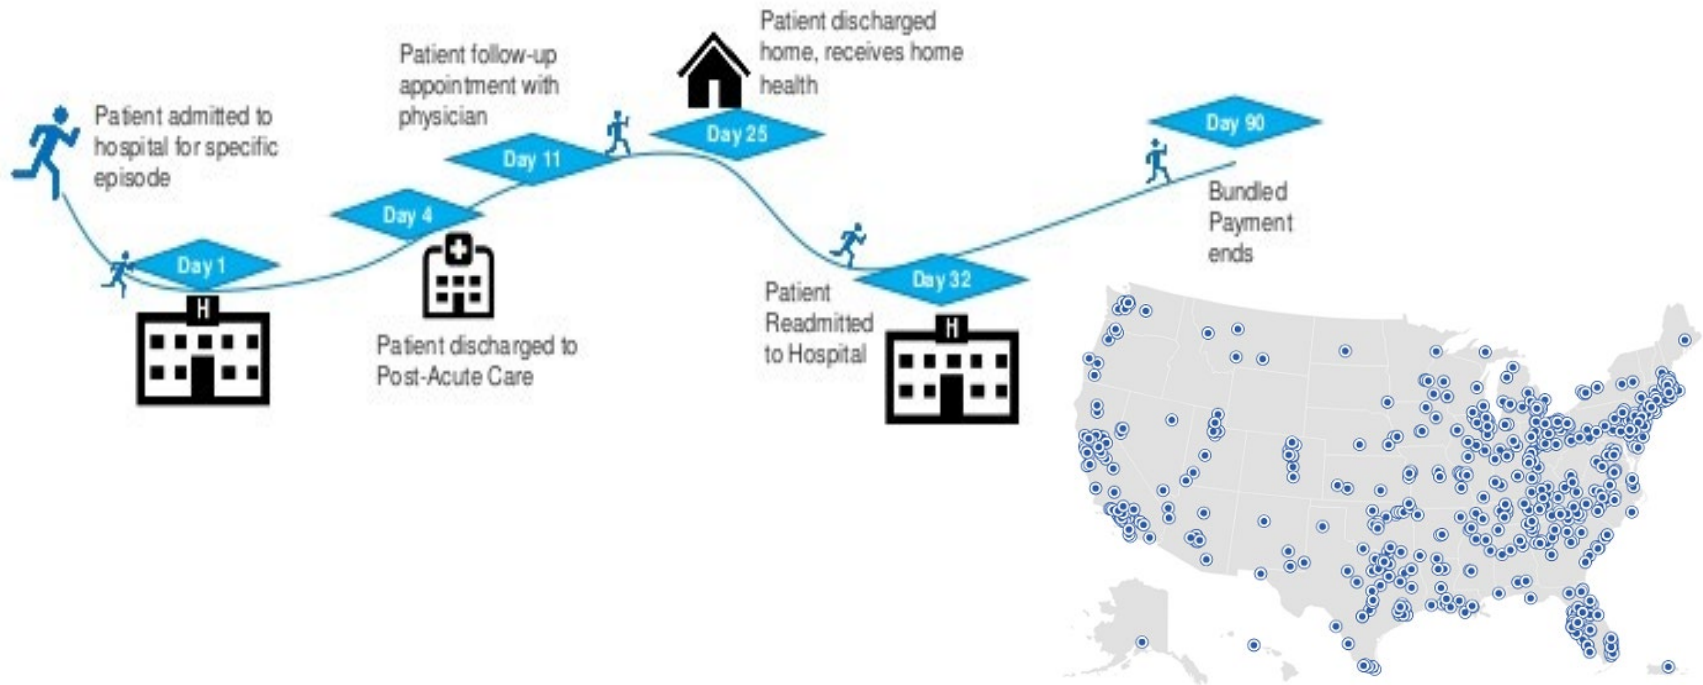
Patient admitted to hospital for specific episode

Day 1

H

Day 4

Patient discharged to Post-Acute Care

Patient follow-up appointment with physician

Day 11

Patient discharged home, receives home health

Day 25

Day 32

Patient Readmitted to Hospital

H

Day 90

Bundled Payment ends